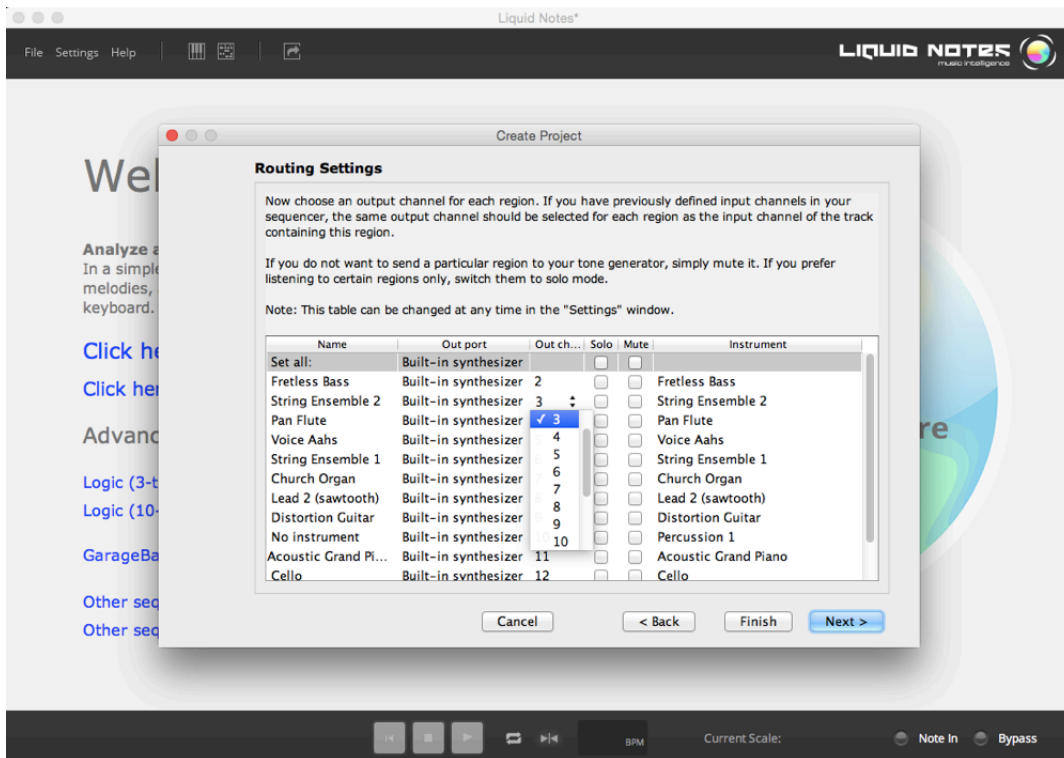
Liquid Notes*

File Settings Help

LIQUID NOTES music intelligence

Wel

Analyze a
In a simple
melodies,
keyboard.

Click he

Click her

Advanc

Logic (3-t

Logic (10-

GarageBa

Other seq

Other seq

re

Create Project

Routing Settings

Now choose an output channel for each region. If you have previously defined input channels in your sequencer, the same output channel should be selected for each region as the input channel of the track containing this region.

If you do not want to send a particular region to your tone generator, simply mute it. If you prefer listening to certain regions only, switch them to solo mode.

Note: This table can be changed at any time in the "Settings" window.

| Name | Out port | Out ch... | Solo | Mute | Instrument |
|---|---|---|---|---|---|
| Set all: | Built-in synthesizer | | | | |
| Fretless Bass | Built-in synthesizer | 2 | | | Fretless Bass |
| String Ensemble 2 | Built-in synthesizer | 3 | | | String Ensemble 2 |
| Pan Flute | Built-in synthesizer | ✓ 3 | | | Pan Flute |
| Voice Aahs | Built-in synthesizer | 4 | | | Voice Aahs |
| String Ensemble 1 | Built-in synthesizer | 5 | | | String Ensemble 1 |
| Church Organ | Built-in synthesizer | 6 | | | Church Organ |
| Lead 2 (sawtooth) | Built-in synthesizer | 7 | | | Lead 2 (sawtooth) |
| Distortion Guitar | Built-in synthesizer | 8 | | | Distortion Guitar |
| No instrument | Built-in synthesizer | 9 | | | Percussion 1 |
| Acoustic Grand Pi... | Built-in synthesizer | 10 11 | | | Acoustic Grand Piano |
| Cello | Built-in synthesizer | 12 | | | Cello |

Cancel < Back Finish Next >

BPM Current Scale: Note In Bypass